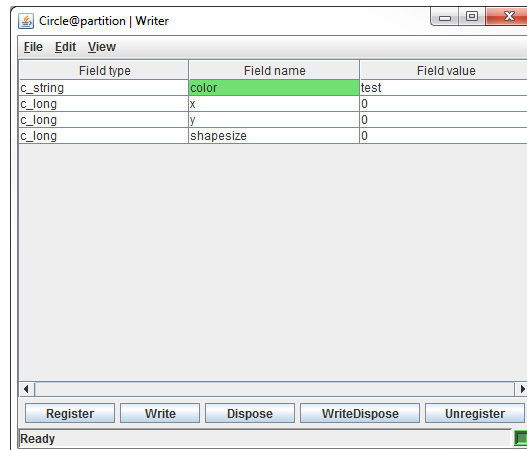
Circle@partition | Writer

File Edit View

| Field type | Field name | Field value |
|---|---|---|
| c_string | color | test |
| c_long | x | 0 |
| c_long | y | 0 |
| c_long | shapesize | 0 |

Register Write Dispose WriteDispose Unregister

Ready